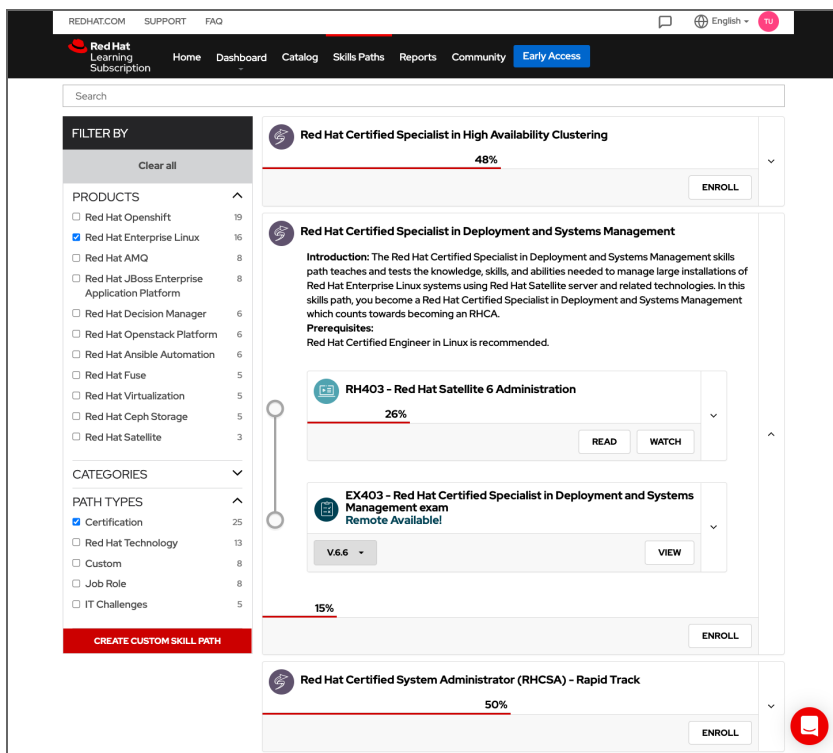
REDHAT.COM SUPPORT FAQ

English TU

Red Hat Learning Subscription

Home Dashboard Catalog Skills Paths Reports Community Early Access

Search

FILTER BY

Clear all

PRODUCTS

Red Hat Openshift 19
Red Hat Enterprise Linux 16
Red Hat AMQ 8
Red Hat JBoss Enterprise Application Platform 8
Red Hat Decision Manager 6
Red Hat Openstack Platform 6
Red Hat Ansible Automation 6
Red Hat Fuse 5
Red Hat Virtualization 5
Red Hat Ceph Storage 5
Red Hat Satellite 3

CATEGORIES

PATH TYPES

Certification 25
Red Hat Technology 13
Custom 8
Job Role 8
IT Challenges 5

CREATE CUSTOM SKILL PATH

Red Hat Certified Specialist in High Availability Clustering

48%

ENROLL

Red Hat Certified Specialist in Deployment and Systems Management

**Introduction:** The Red Hat Certified Specialist in Deployment and Systems Management skills path teaches and tests the knowledge, skills, and abilities needed to manage large installations of Red Hat Enterprise Linux systems using Red Hat Satellite server and related technologies. In this skills path, you become a Red Hat Certified Specialist in Deployment and Systems Management which counts towards becoming an RHCA.
**Prerequisites:**
Red Hat Certified Engineer in Linux is recommended.

RH403 - Red Hat Satellite 6 Administration

26%

READ WATCH

EX403 - Red Hat Certified Specialist in Deployment and Systems Management exam
Remote Available!

V.6.6

VIEW

15%

ENROLL

Red Hat Certified System Administrator (RHCSA) - Rapid Track

50%

ENROLL